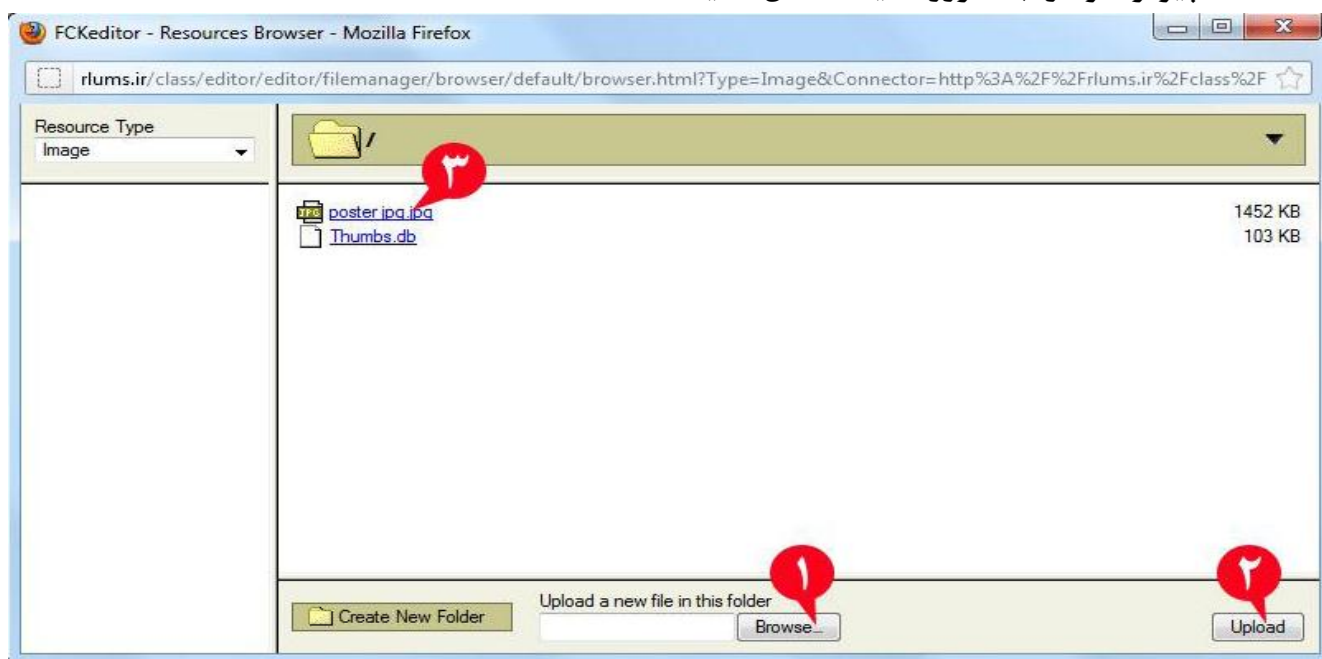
FCKeditor - Resources Browser - Mozilla Firefox

rlums.ir/class/editor/editor/filemanager/browser/default/browser.html?Type=Image&Connector=http%3A%2F%2Frlums.ir%2Fclass%2F

Resource Type
Image

/

۳

poster.jpg.jpg 1452 KB
Thumbs.db 103 KB

Create New Folder

Upload a new file in this folder

۱

Browse...

۲

Upload